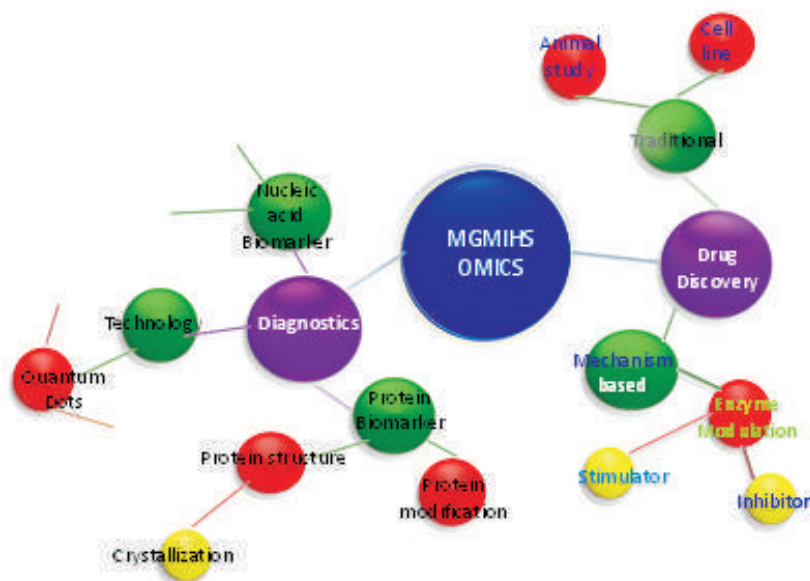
Animal study

Cell line

Traditional

Nucleic acid Biomarker

MGMIHS OMICS

Drug Discovery

Technology

Diagnostics

Quantum Dots

Mechanism based

Enzyme Modulation

Protein Biomarker

Protein structure

Protein modification

Stimulator

Inhibitor

Crystallization